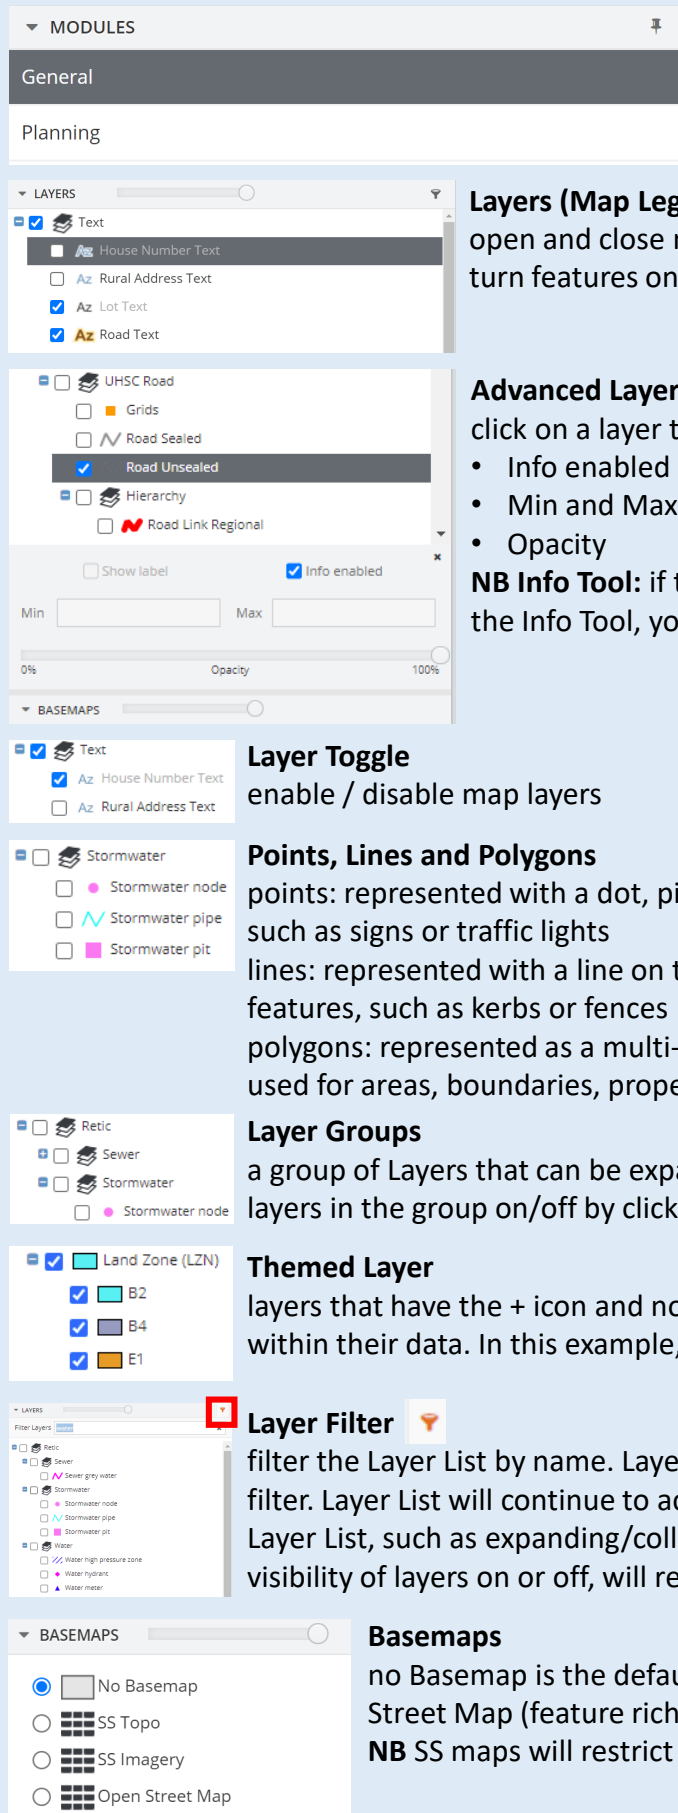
MODULES

General

Planning

LAYERS

Text

House Number Text

Rural Address Text

Lot Text

Road Text

Layers (Map Leg
open and close
turn features on

UHSC Road

Grids

Road Sealed

Road Unsealed

Hierarchy

Road Link Regional

Show label

Info enabled

Min

Max

0%

Opacity

100%

BASEMAPS

Advanced Layer
click on a layer t
• Info enabled
• Min and Max
• Opacity
NB Info Tool: if t
the Info Tool, yo

Text

House Number Text

Rural Address Text

Layer Toggle
enable / disable map layers

Stormwater

Stormwater node

Stormwater pipe

Stormwater pit

Points, Lines and Polygons
points: represented with a dot, pi
such as signs or traffic lights
lines: represented with a line on t
features, such as kerbs or fences
polygons: represented as a multi-
used for areas, boundaries, prope

Retic

Sewer

Stormwater

Stormwater node

Layer Groups
a group of Layers that can be exp
layers in the group on/off by click

Land Zone (LZN)

B2

B4

E1

Themed Layer
layers that have the + icon and no
within their data. In this example,

LAYERS

Filter Layers

Retic

Sewer

Sewer grey water

Stormwater

Stormwater node

Stormwater pipe

Stormwater pit

Water

Water high pressure zone

Water hydrant

Water meter

Layer Filter
filter the Layer List by name. Laye
filter. Layer List will continue to ac
Layer List, such as expanding/coll
visibility of layers on or off, will re

BASEMAPS

No Basemap

SS Topo

SS Imagery

Open Street Map

Basemaps
no Basemap is the defau
Street Map (feature rich
NB SS maps will restrict